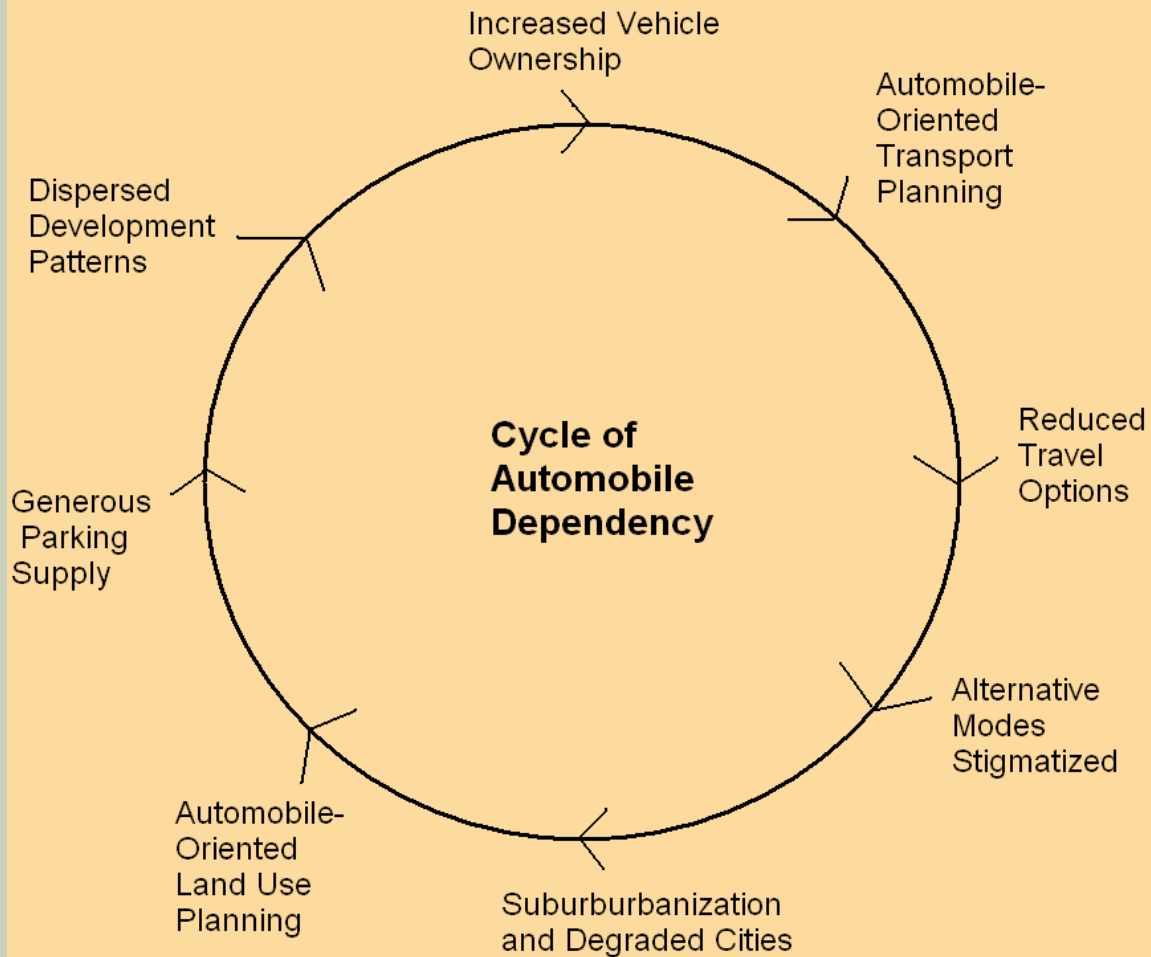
Increased Vehicle Ownership

Automobile-Oriented Transport Planning

Reduced Travel Options

Alternative Modes Stigmatized

Suburburbanization and Degraded Cities

Automobile-Oriented Land Use Planning

Generous Parking Supply

Dispersed Development Patterns

Cycle of Automobile Dependency